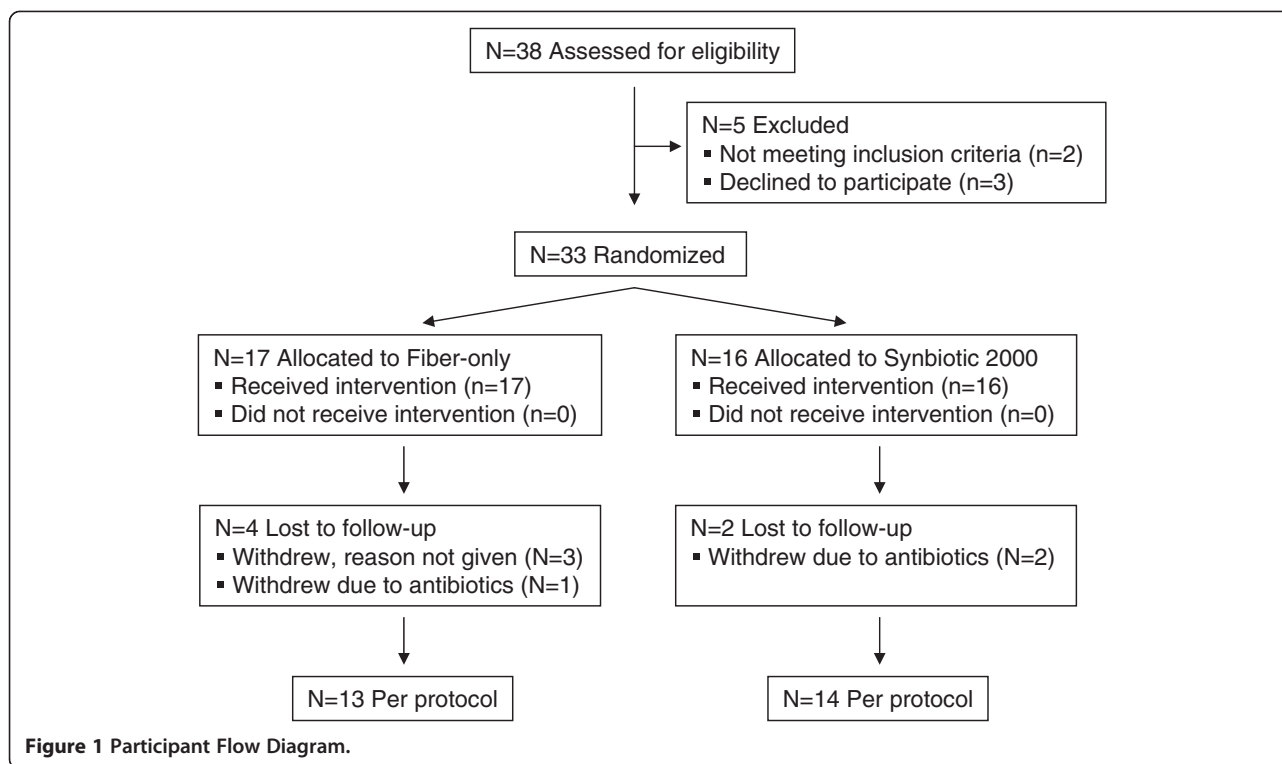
N=38 Assessed for eligibility

N=5 Excluded
▪ Not meeting inclusion criteria (n=2)
▪ Declined to participate (n=3)

N=33 Randomized

N=17 Allocated to Fiber-only
▪ Received intervention (n=17)
▪ Did not receive intervention (n=0)

N=4 Lost to follow-up
▪ Withdrew, reason not given (N=3)
▪ Withdrew due to antibiotics (N=1)

N=13 Per protocol

N=16 Allocated to Synbiotic 2000
▪ Received intervention (n=16)
▪ Did not receive intervention (n=0)

N=2 Lost to follow-up
▪ Withdrew due to antibiotics (N=2)

N=14 Per protocol

Figure 1 Participant Flow Diagram.